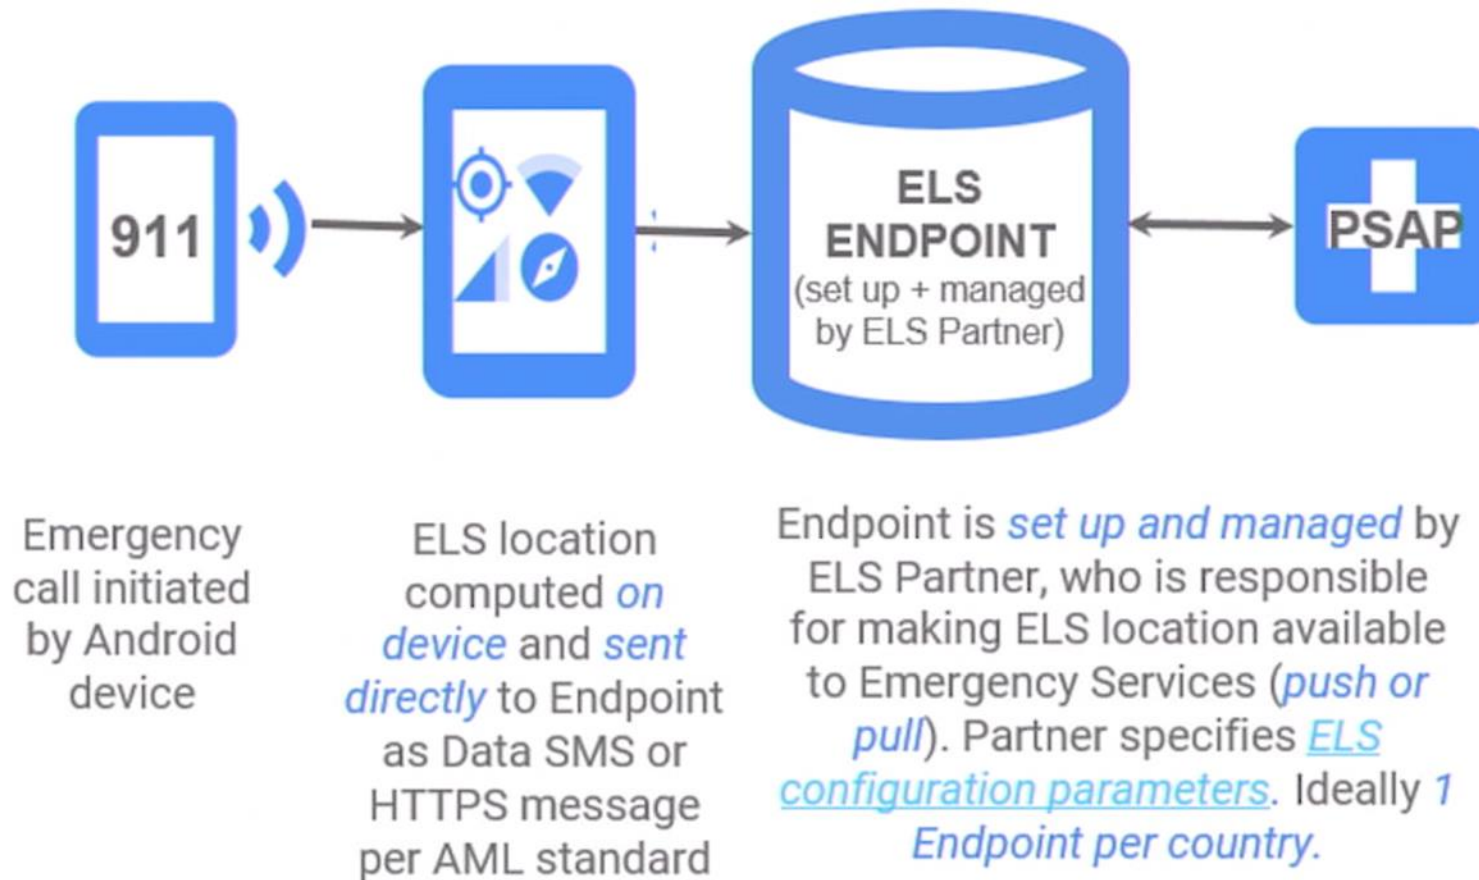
911

ELS ENDPOINT (set up + managed by ELS Partner)

PSAP

Emergency call initiated by Android device

ELS location computed on device and sent directly to Endpoint as Data SMS or HTTPS message per AML standard

Endpoint is set up and managed by ELS Partner, who is responsible for making ELS location available to Emergency Services (push or pull). Partner specifies ELS configuration parameters. Ideally 1 Endpoint per country.